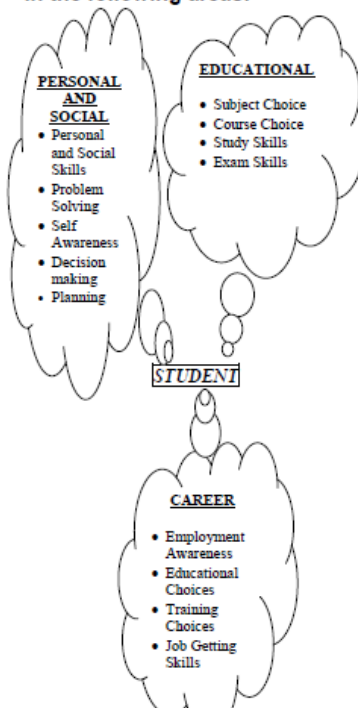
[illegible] in the following areas:

PERSONAL AND SOCIAL

- Personal and Social Skills
- Problem Solving
- Self Awareness
- Decision making
- Planning

EDUCATIONAL

- Subject Choice
- Course Choice
- Study Skills
- Exam Skills

STUDENT

CAREER

- Employment Awareness
- Educational Choices
- Training Choices
- Job Getting Skills